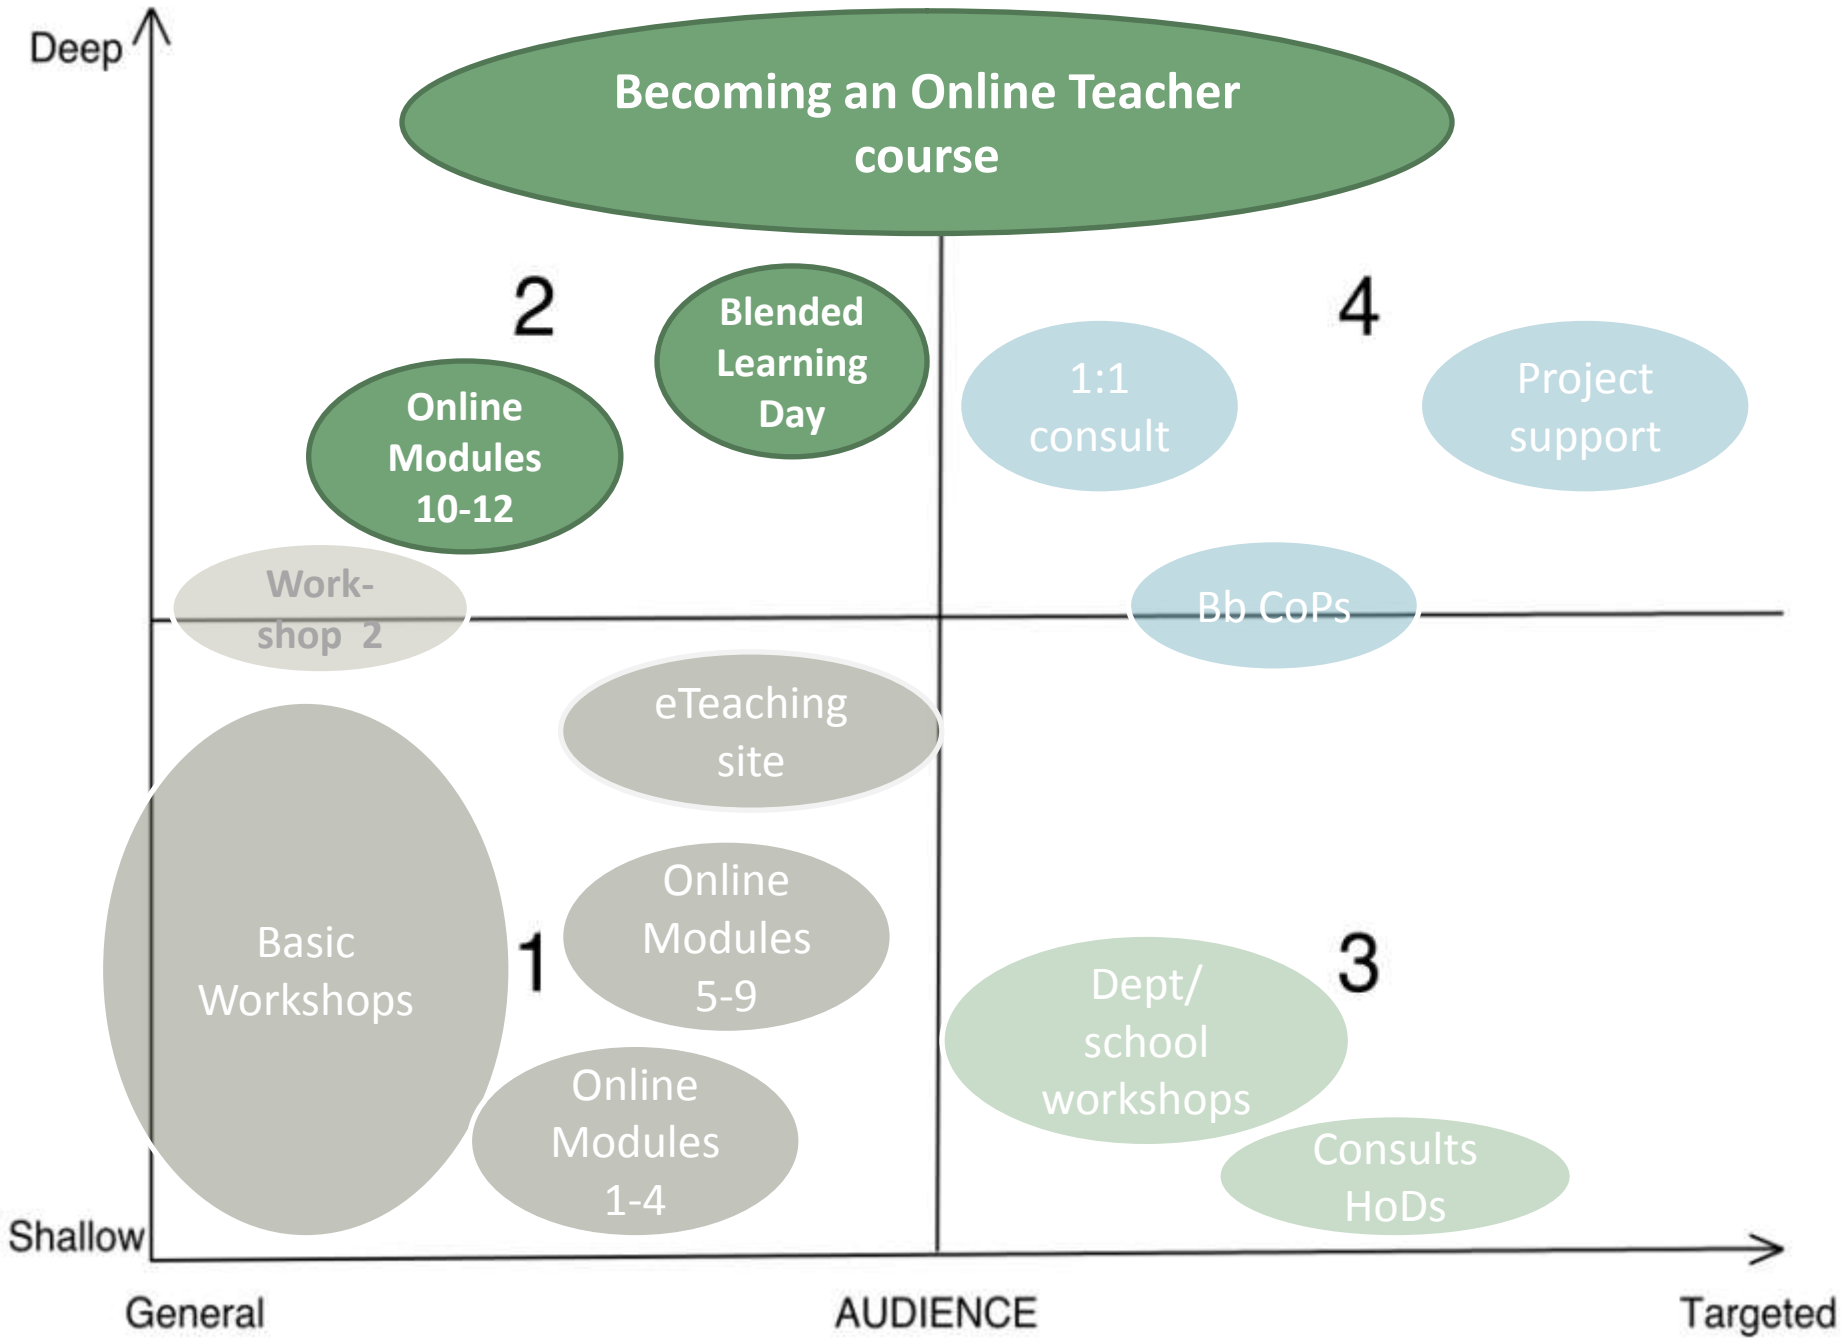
Deep

Becoming an Online Teacher course

2

Blended Learning Day

Online Modules 10-12

4

1:1 consult

Project support

Work-shop 2

Bb CoPs

eTeaching site

Basic Workshops

1

Online Modules 5-9

Online Modules 1-4

3

Dept/ school workshops

Consults HoDs

Shallow

General

AUDIENCE

Targeted